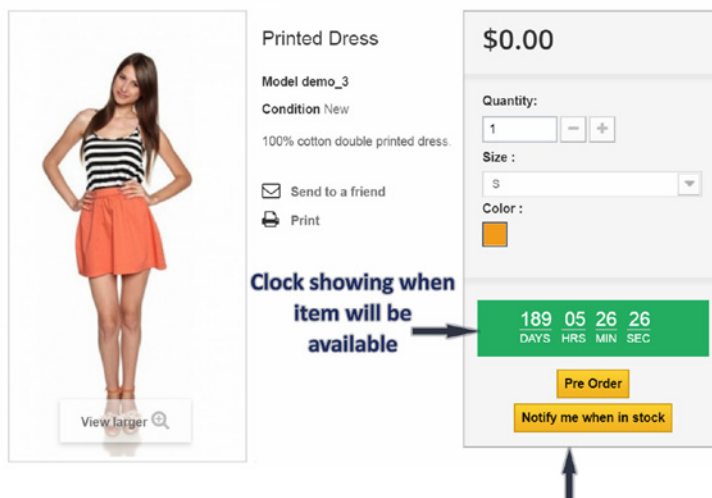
View larger

Printed Dress

Model demo_3

Condition New

100% cotton double printed dress.

Send to a friend

Print

$0.00

Quantity:

1

Size :

S

Color :

Clock showing when item will be available

189 DAYS 05 HRS 26 MIN 26 SEC

Pre Order

Notify me when in stock